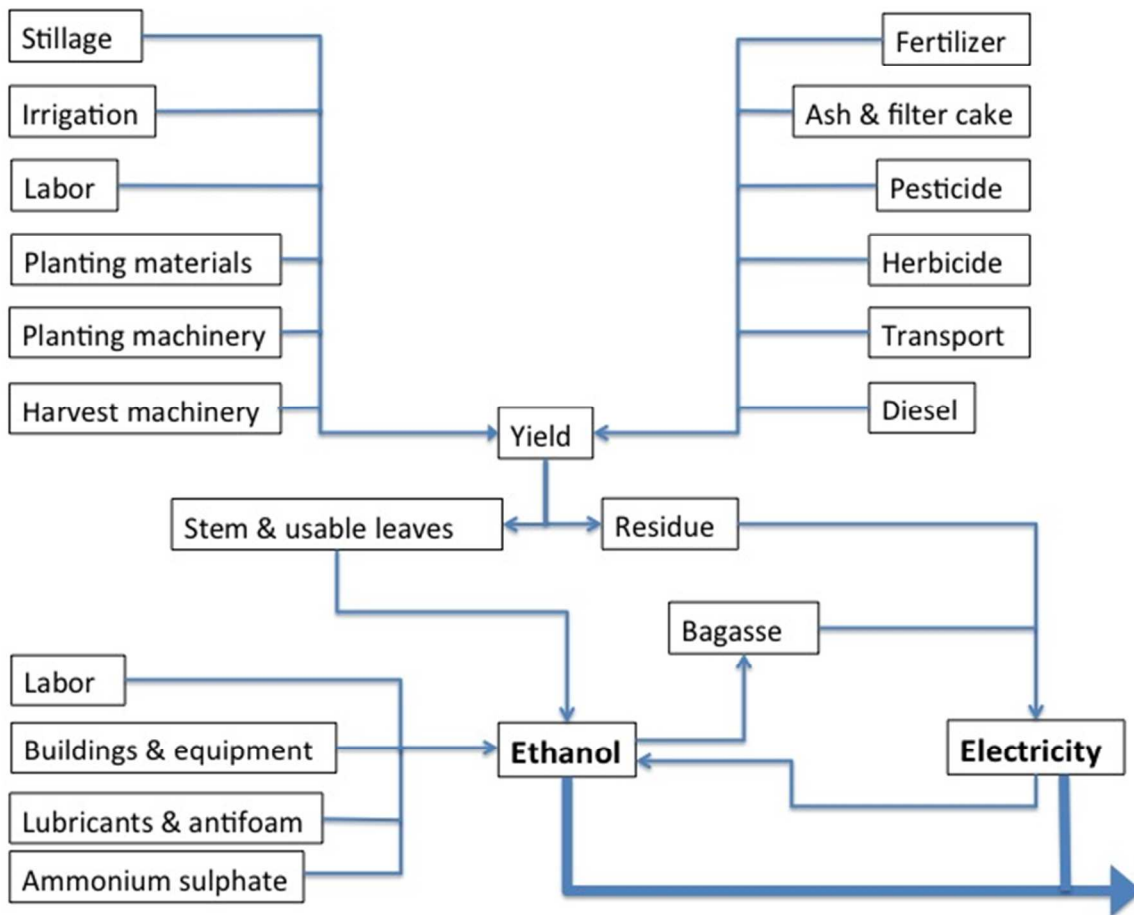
Stillage

Irrigation

Labor

Planting materials

Planting machinery

Harvest machinery

Fertilizer

Ash & filter cake

Pesticide

Herbicide

Transport

Diesel

Yield

Stem & usable leaves

Residue

Bagasse

Labor

Buildings & equipment

Lubricants & antifoam

Ammonium sulphate

Ethanol

Electricity